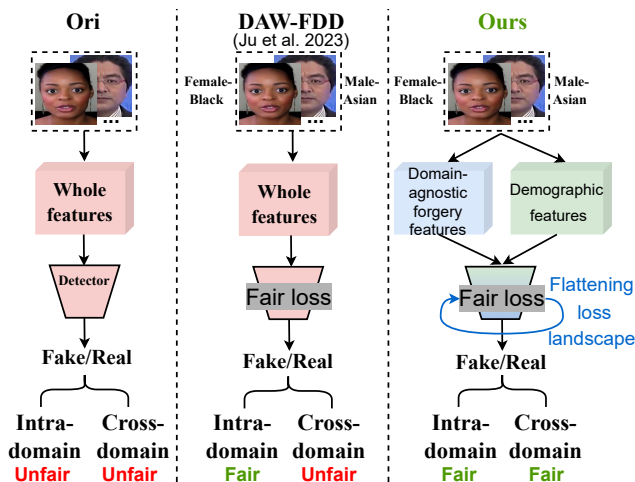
Ori

...

Whole features

Detector

Fake/Real

Intra-domain Unfair

Cross-domain Unfair

DAW-FDD (Ju et al. 2023)

Female-Black

Male-Asian

...

Whole features

Fair loss

Fake/Real

Intra-domain Fair

Cross-domain Unfair

Ours

Female-Black

Male-Asian

...

Domain-agnostic forgery features

Demographic features

Fair loss

Flattening loss landscape

Fake/Real

Intra-domain Fair

Cross-domain Fair